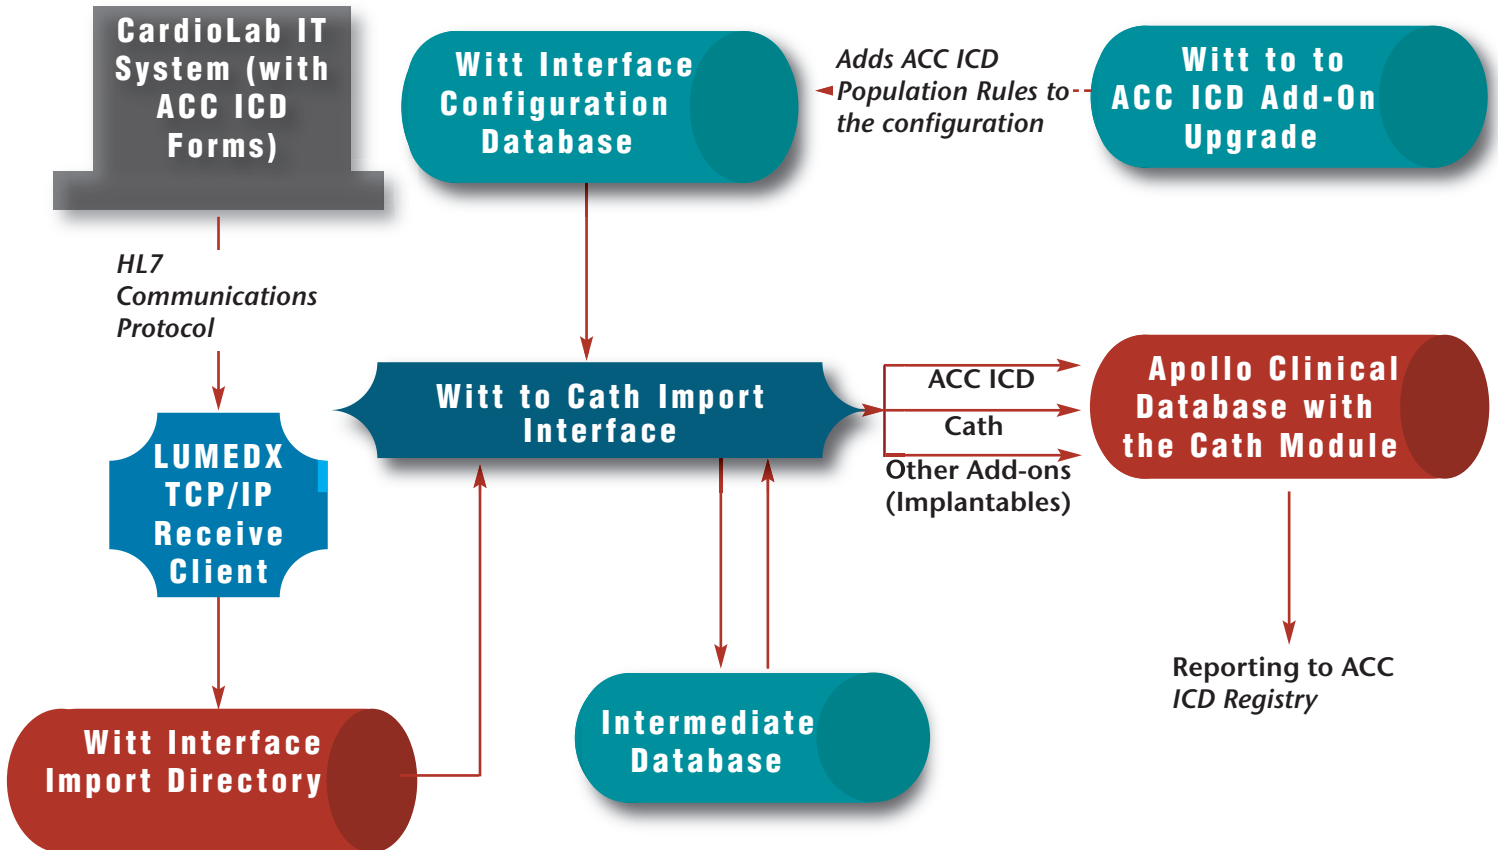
CardioLab IT System (with ACC ICD Forms)

Witt Interface Configuration Database

Adds ACC ICD Population Rules to the configuration

Witt to to ACC ICD Add-On Upgrade

HL7 Communications Protocol

LUMEDX TCP/IP Receive Client

Witt to Cath Import Interface

ACC ICD

Cath

Other Add-ons (Implantables)

Apollo Clinical Database with the Cath Module

Reporting to ACC ICD Registry

Witt Interface Import Directory

Intermediate Database